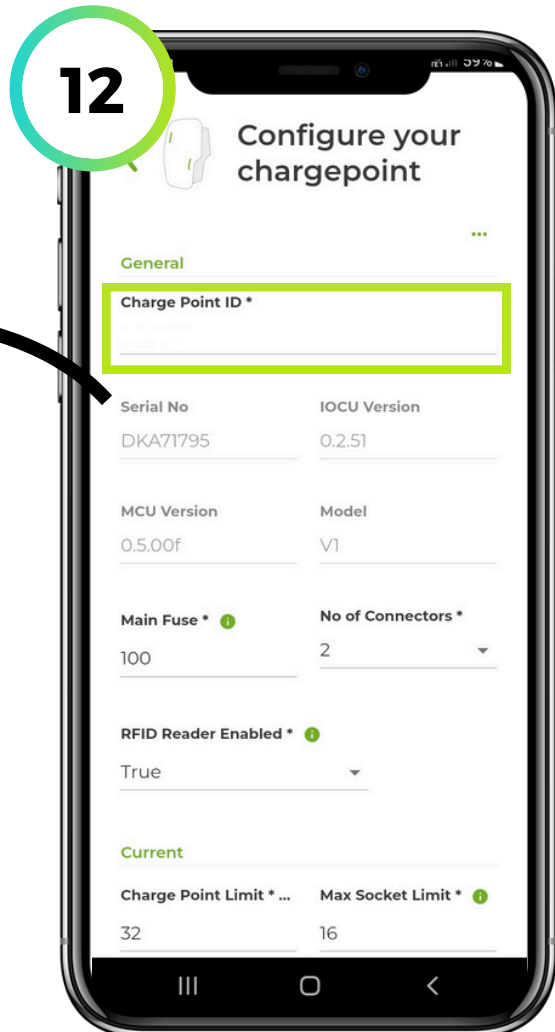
12

Configure your chargepoint

...

General

Charge Point ID *

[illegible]

Serial No
DKA71795

IOCU Version
0.2.51

MCU Version
0.5.00f

Model
V1

Main Fuse *
100

No of Connectors *
2

RFID Reader Enabled *
True

Current

Charge Point Limit * ...
32

Max Socket Limit *
16